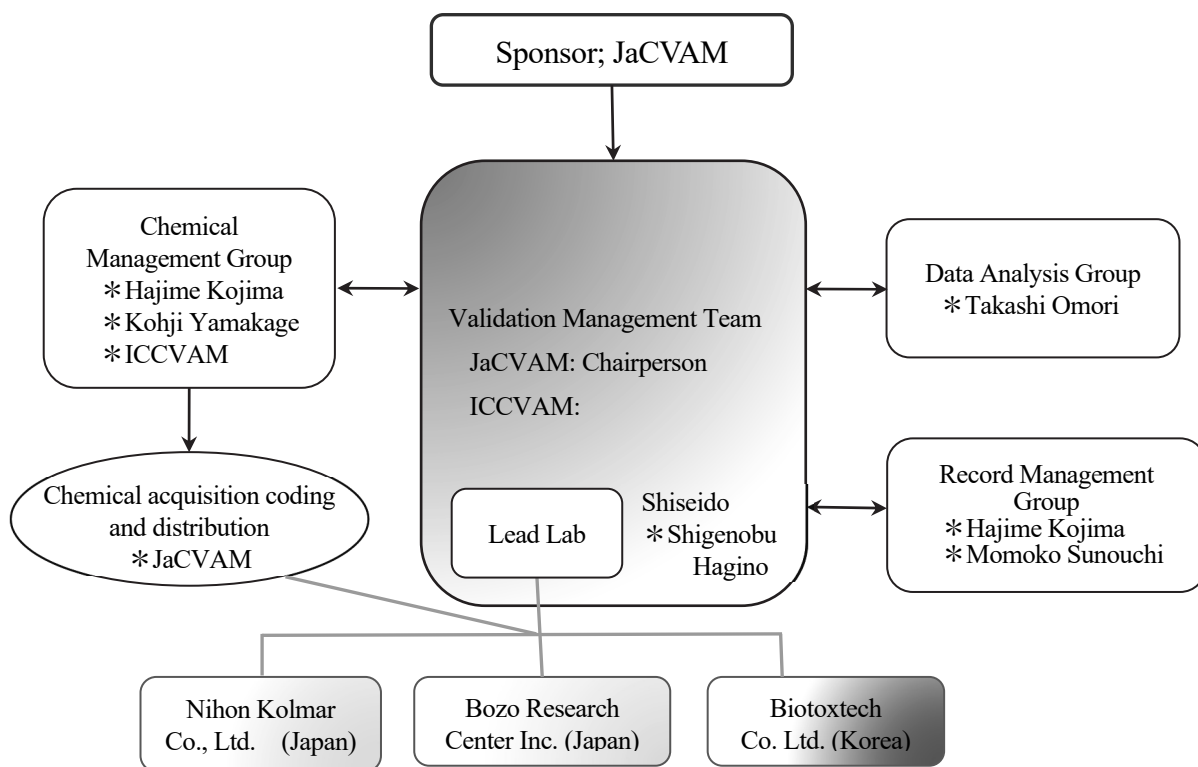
Sponsor; JaCVAM

Chemical Management Group
＊Hajime Kojima
＊Kohji Yamakage
＊ICCVAM

Validation Management Team
JaCVAM: Chairperson
ICCVAM:

Data Analysis Group
＊Takashi Omori

Chemical acquisition coding and distribution
＊JaCVAM

Lead Lab

Shiseido
＊Shigenobu Hagino

Record Management Group
＊Hajime Kojima
＊Momoko Sunouchi

Nihon Kolmar Co., Ltd. (Japan)

Bozo Research Center Inc. (Japan)

Biotoxtech Co. Ltd. (Korea)